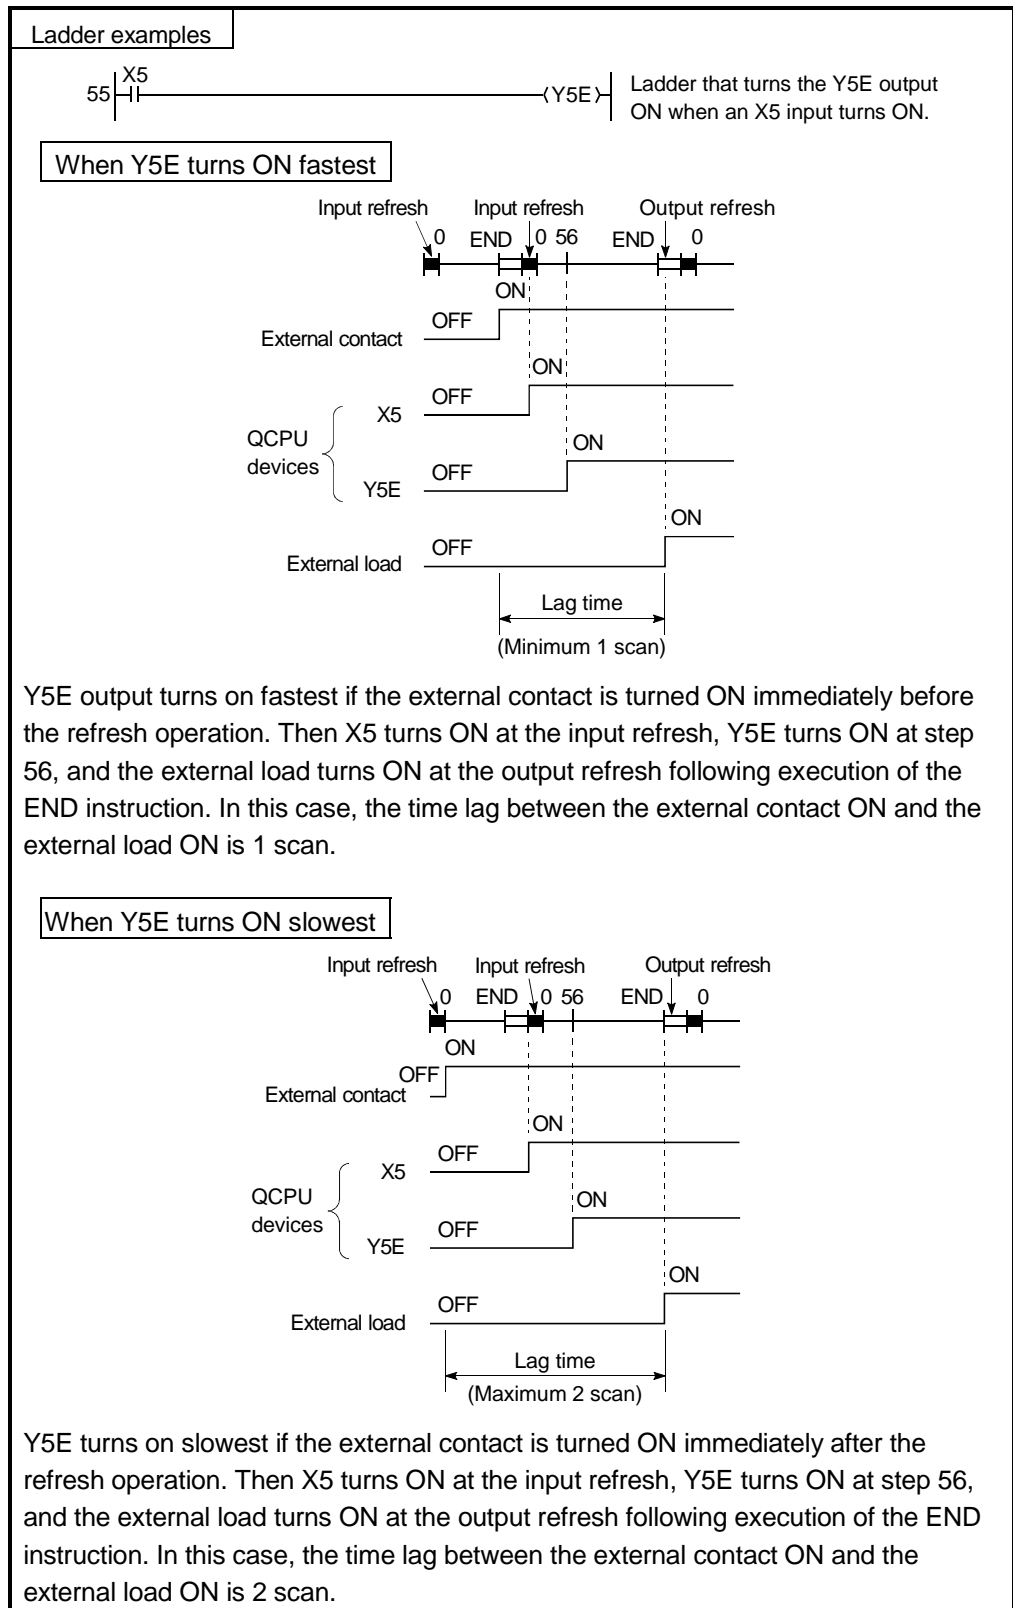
Ladder examples

55 X5 Y5E

Ladder that turns the Y5E output ON when an X5 input turns ON.

When Y5E turns ON fastest

Input refresh Input refresh Output refresh
0 END 0 56 END 0

ON
External contact OFF
ON
X5 OFF
QCPU devices
ON
Y5E OFF
ON
External load OFF

Lag time
(Minimum 1 scan)

Y5E output turns on fastest if the external contact is turned ON immediately before the refresh operation. Then X5 turns ON at the input refresh, Y5E turns ON at step 56, and the external load turns ON at the output refresh following execution of the END instruction. In this case, the time lag between the external contact ON and the external load ON is 1 scan.

When Y5E turns ON slowest

Input refresh Input refresh Output refresh
0 END 0 56 END 0

ON
OFF
External contact
ON
X5 OFF
QCPU devices
ON
Y5E OFF
ON
External load OFF

Lag time
(Maximum 2 scan)

Y5E turns on slowest if the external contact is turned ON immediately after the refresh operation. Then X5 turns ON at the input refresh, Y5E turns ON at step 56, and the external load turns ON at the output refresh following execution of the END instruction. In this case, the time lag between the external contact ON and the external load ON is 2 scan.